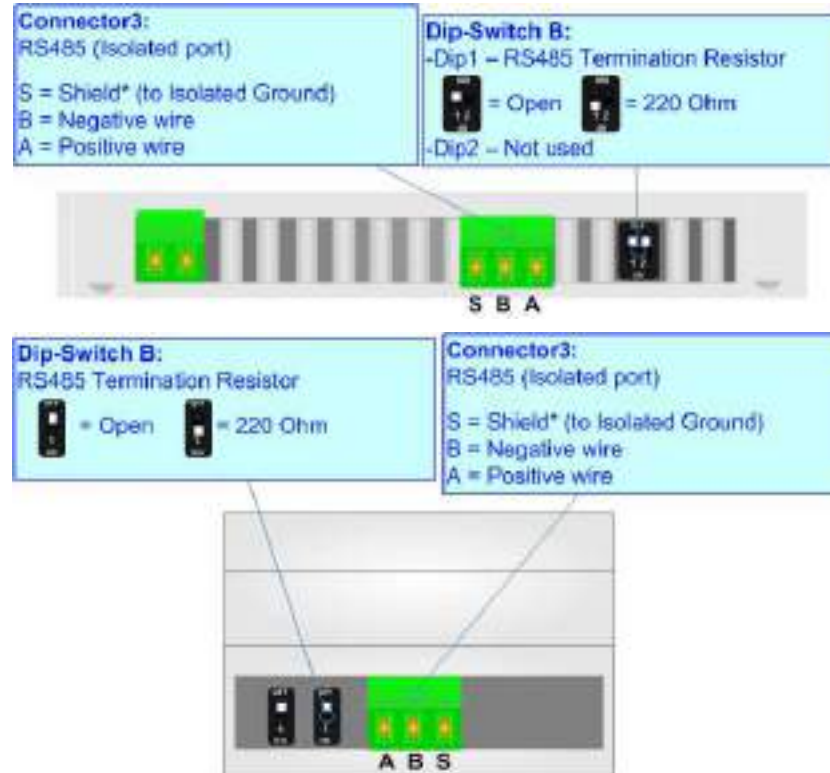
Connector3:
RS485 (Isolated port)

S = Shield* (to Isolated Ground)
B = Negative wire
A = Positive wire

Dip-Switch B:
-Dip1 – RS485 Termination Resistor
= Open = 220 Ohm
-Dip2 – Not used

S B A

Dip-Switch B:
RS485 Termination Resistor
= Open = 220 Ohm

Connector3:
RS485 (Isolated port)

S = Shield* (to Isolated Ground)
B = Negative wire
A = Positive wire

A B S